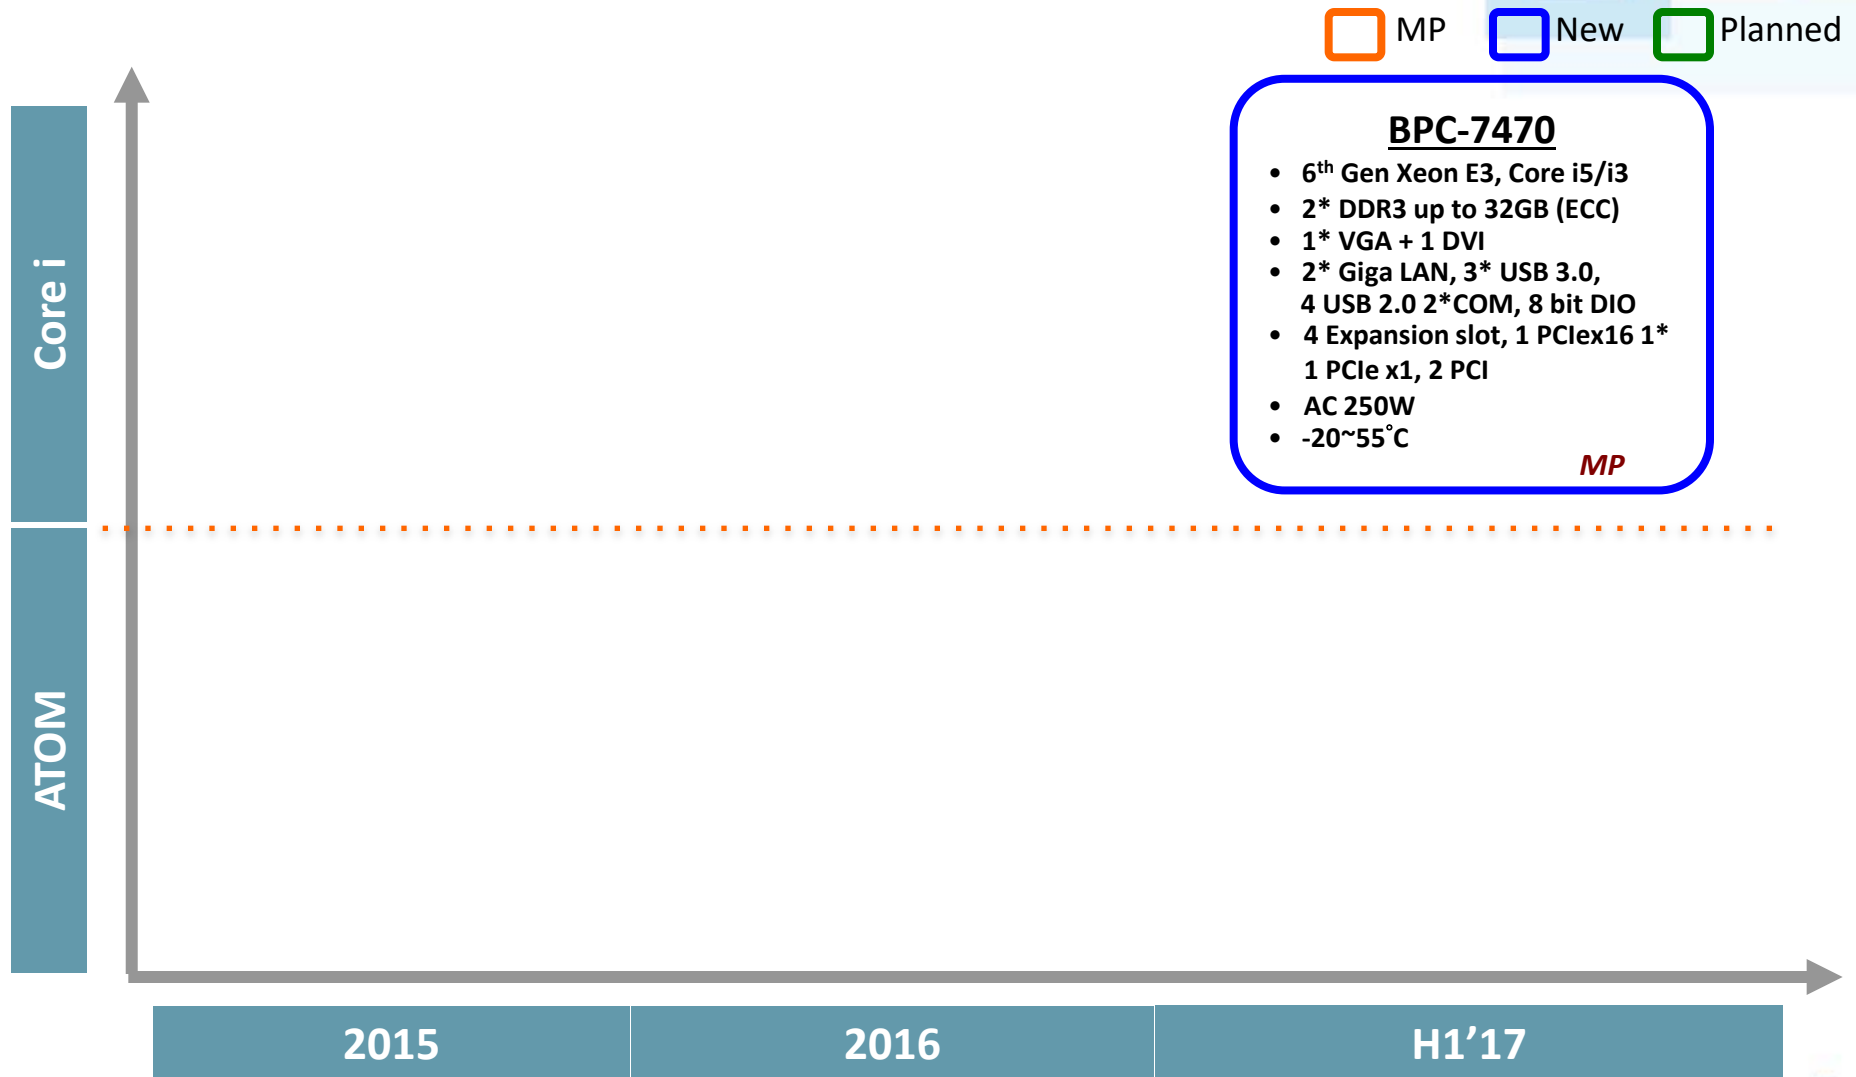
MP New Planned

Core i

ATOM

BPC-7470

- $6^{th}$ Gen Xeon E3, Core i5/i3
- 2* DDR3 up to 32GB (ECC)
- 1* VGA + 1 DVI
- 2* Giga LAN, 3* USB 3.0, 4 USB 2.0 2*COM, 8 bit DIO
- 4 Expansion slot, 1 PCIex16 1* 1 PCIe x1, 2 PCI
- AC 250W
- -20~55˚C

MP

| 2015 | 2016 | H1’17 |
|---|---|---|